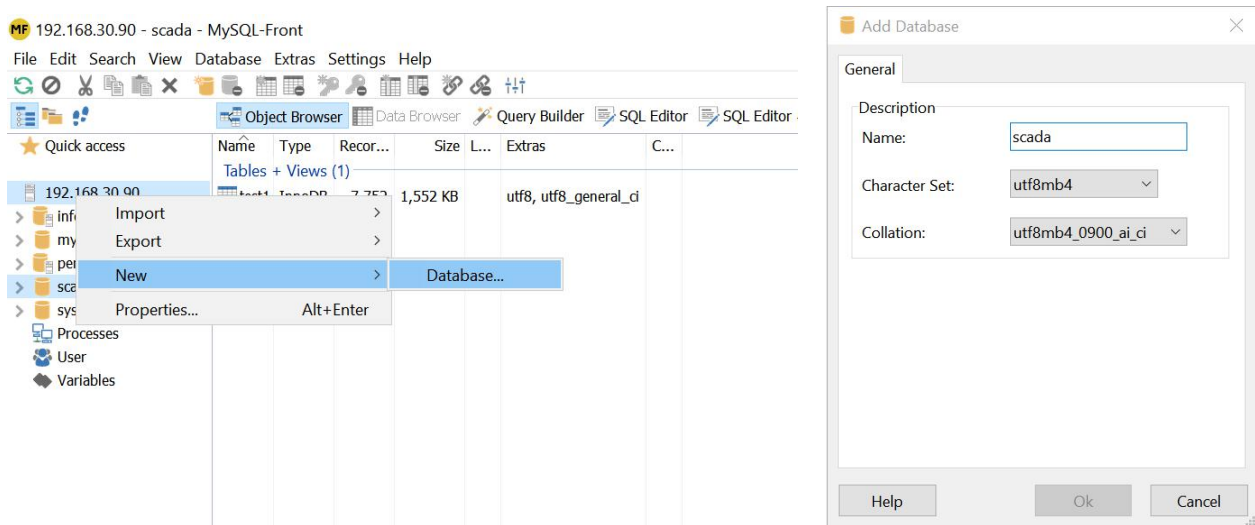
MF 192.168.30.90 - scada - MySQL-Front

File Edit Search View Database Extras Settings Help

Object Browser Data Browser Query Builder SQL Editor SQL Editor

Quick access

| Name | Type | Recor... | Size | L... | Extras | C... |
|---|---|---|---|---|---|---|
| Tables + Views (1) | | | | | | |
| test1 | InnoDB | 7,752 | 1,552 KB | | utf8, utf8_general_ci | |

192.168.30.90
info
my
per
sca
sys
Processes
User
Variables

Import
Export
New
Properties... Alt+Enter

Database...

Add Database

General

Description
Name: scada
Character Set: utf8mb4
Collation: utf8mb4_0900_ai_ci

Help Ok Cancel